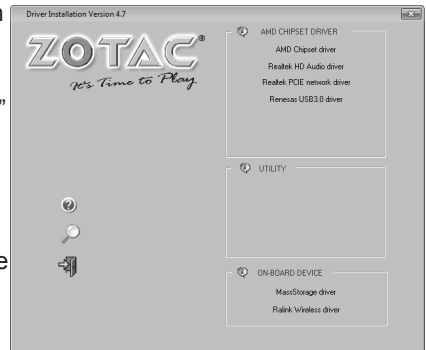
Driver Installation Version 4.7

ZOTAC®
It's Time to Play

AMD CHIPSET DRIVER
AMD Chipset driver
Realtek HD Audio driver
Realtek PCIE network driver
Renesas USB3.0 driver

UTILITY

ON-BOARD DEVICE
MassStorage driver
Ralink Wireless driver